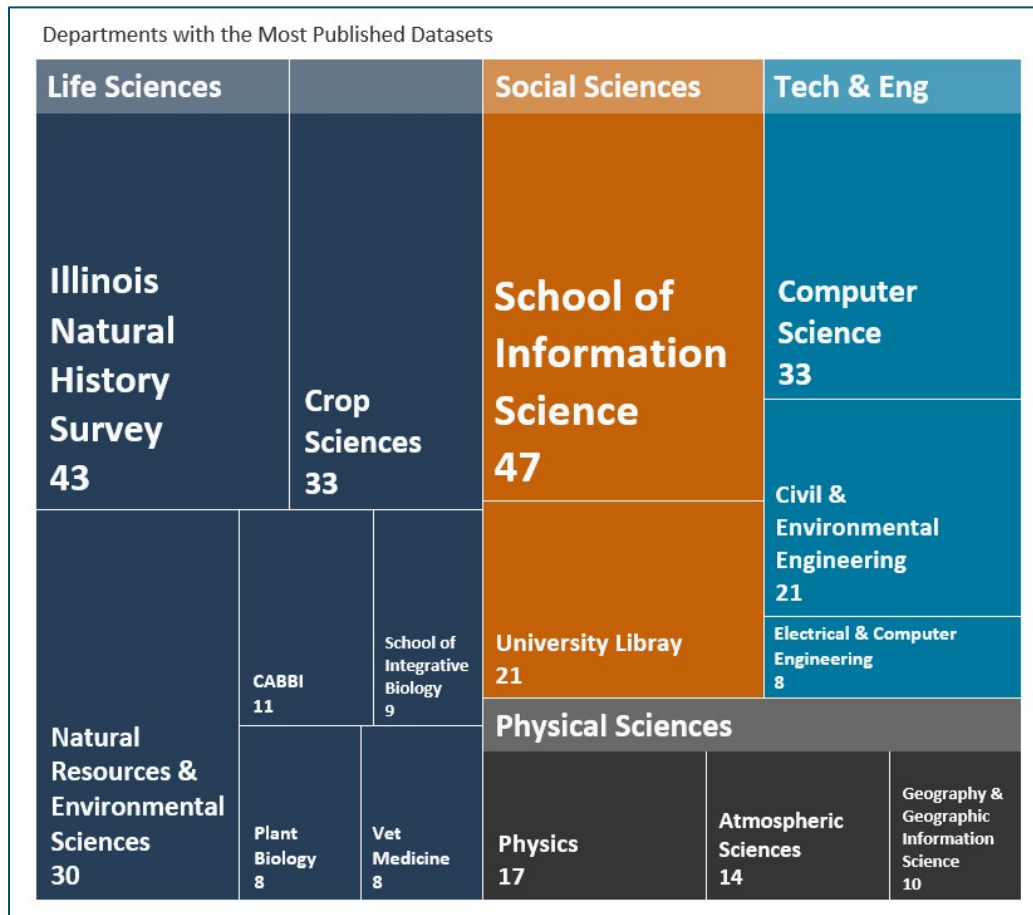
Departments with the Most Published Datasets

Life Sciences

Illinois Natural History Survey
43

Crop Sciences
33

Natural Resources & Environmental Sciences
30

CABBI
11

School of Integrative Biology
9

Plant Biology
8

Vet Medicine
8

Social Sciences

School of Information Science
47

University Libray
21

Tech & Eng

Computer Science
33

Civil & Environmental Engineering
21

Electrical & Computer Engineering
8

Physical Sciences

Physics
17

Atmospheric Sciences
14

Geography & Geographic Information Science
10